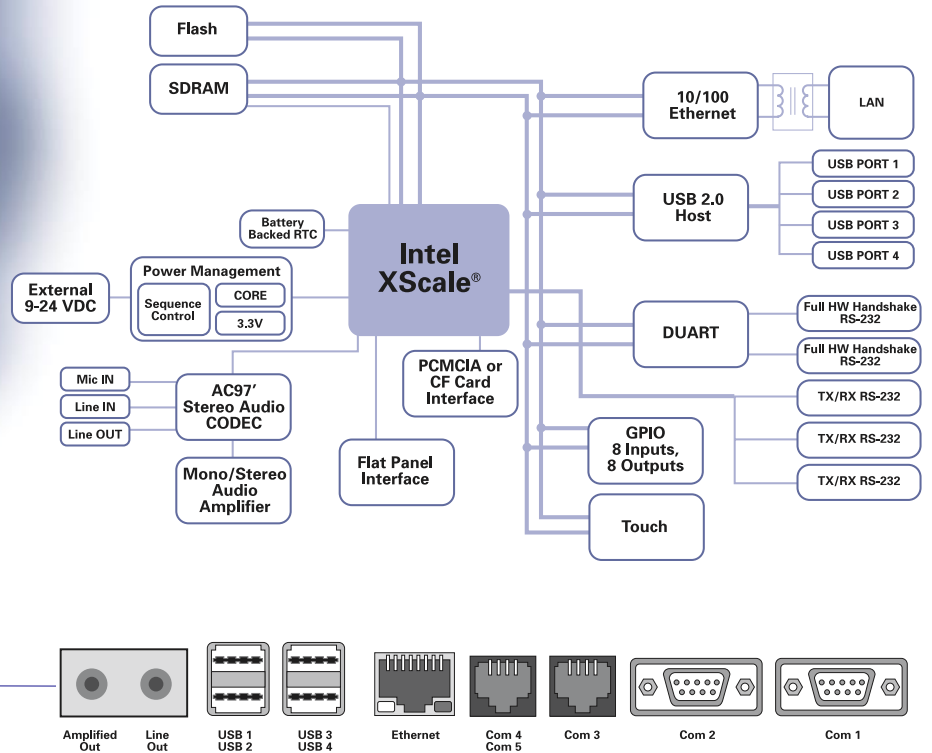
Flash

SDRAM

10/100 Ethernet

LAN

USB PORT 1

USB PORT 2

USB PORT 3

USB PORT 4

USB 2.0 Host

Battery Backed RTC

Intel XScale®

External 9-24 VDC

Power Management

Sequence Control

CORE

3.3V

DUART

Full HW Handshake RS-232

Full HW Handshake RS-232

Mic IN

Line IN

Line OUT

AC97' Stereo Audio CODEC

PCMCIA or CF Card Interface

TX/RX RS-232

TX/RX RS-232

TX/RX RS-232

GPIO 8 Inputs, 8 Outputs

Mono/Stereo Audio Amplifier

Flat Panel Interface

Touch

Amplified Out

Line Out

USB 1 USB 2

USB 3 USB 4

Ethernet

Com 4 Com 5

Com 3

Com 2

Com 1